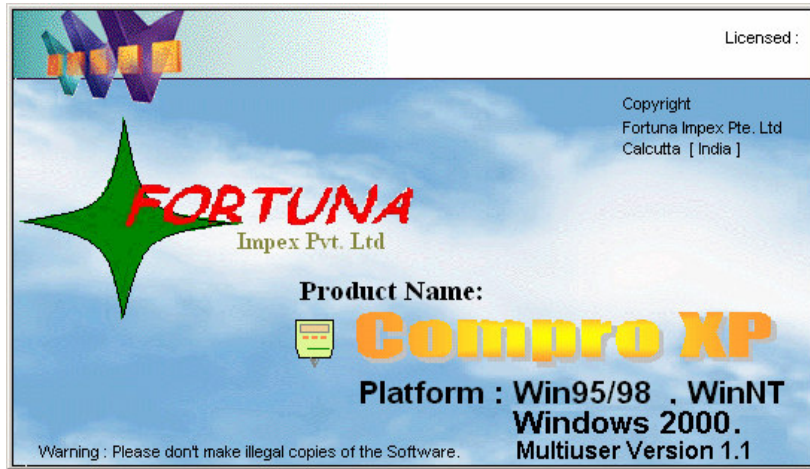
Licensed :

Copyright
Fortuna Impex Pte. Ltd
Calcutta [ India ]

FORTUNA
Impex Pvt. Ltd

Product Name:

Compro XP

Platform : Win95/98 . WinNT
Windows 2000.
Multiuser Version 1.1

Warning : Please don't make illegal copies of the Software.